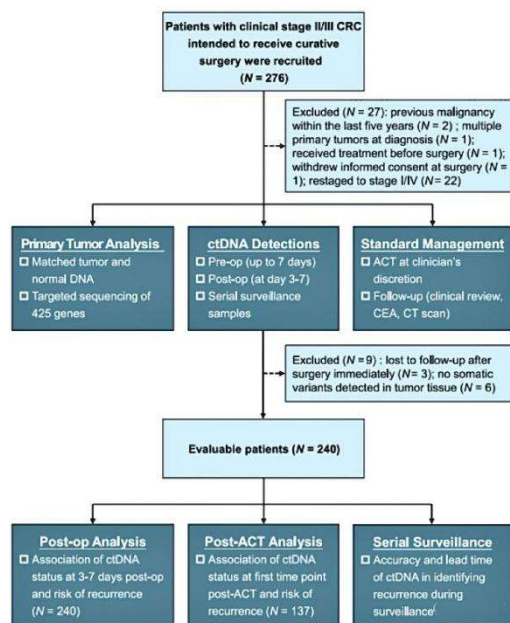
Patients with clinical stage II/III CRC intended to receive curative surgery were recruited ($N$ = 276)

Excluded ($N$ = 27): previous malignancy within the last five years ($N$ = 2) ; multiple primary tumors at diagnosis ($N$ = 1); received treatment before surgery ($N$ = 1); withdrew informed consent at surgery ($N$ = 1); restaged to stage I/IV ($N$= 22)

Primary Tumor Analysis
☐ Matched tumor and normal DNA
☐ Targeted sequencing of 425 genes

ctDNA Detections
☐ Pre-op (up to 7 days)
☐ Post-op (at day 3-7)
☐ Serial surveillance samples

Standard Management
☐ ACT at clinician's discretion
☐ Follow-up (clinical review, CEA, CT scan)

Excluded ($N$ =9) : lost to follow-up after surgery immediately ($N$ = 3); no somatic variants detected in tumor tissue ($N$ = 6)

Evaluable patients ($N$ = 240)

Post-op Analysis
☐ Association of ctDNA status at 3-7 days post-op and risk of recurrence ($N$ = 240)

Post-ACT Analysis
☐ Association of ctDNA status at first time point post-ACT and risk of recurrence ($N$ = 137)

Serial Surveillance
☐ Accuracy and lead time of ctDNA in identifying recurrence during surveillance